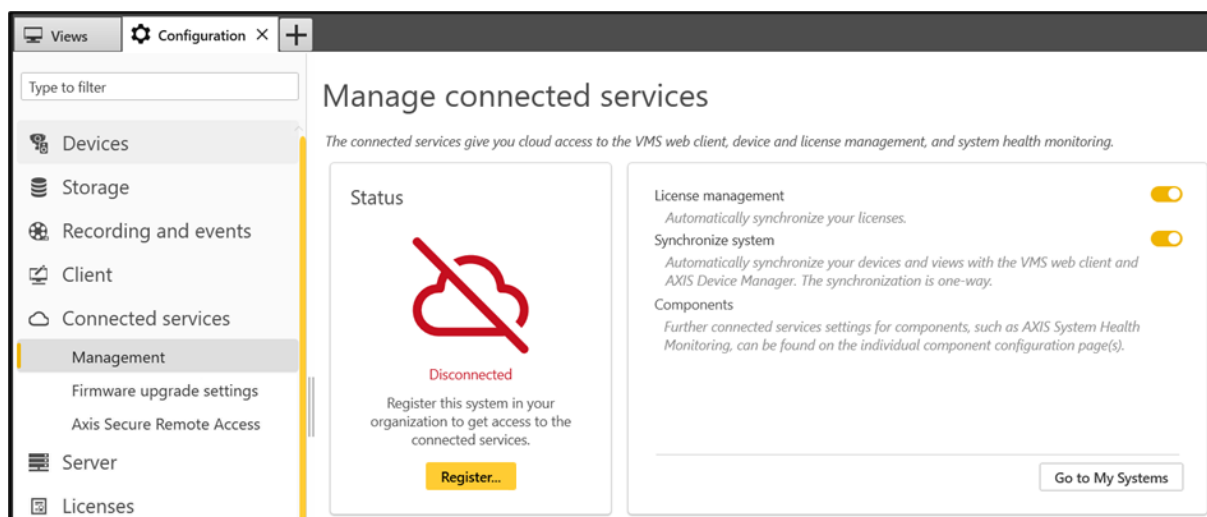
Views
Configuration ×
+

Type to filter

Devices
Storage
Recording and events
Client
Connected services
Management
Firmware upgrade settings
Axis Secure Remote Access
Server
Licenses

Manage connected services

The connected services give you cloud access to the VMS web client, device and license management, and system health monitoring.

Status

Disconnected

Register this system in your organization to get access to the connected services.

Register...

License management
Automatically synchronize your licenses.

Synchronize system
Automatically synchronize your devices and views with the VMS web client and AXIS Device Manager. The synchronization is one-way.

Components
Further connected services settings for components, such as AXIS System Health Monitoring, can be found on the individual component configuration page(s).

Go to My Systems